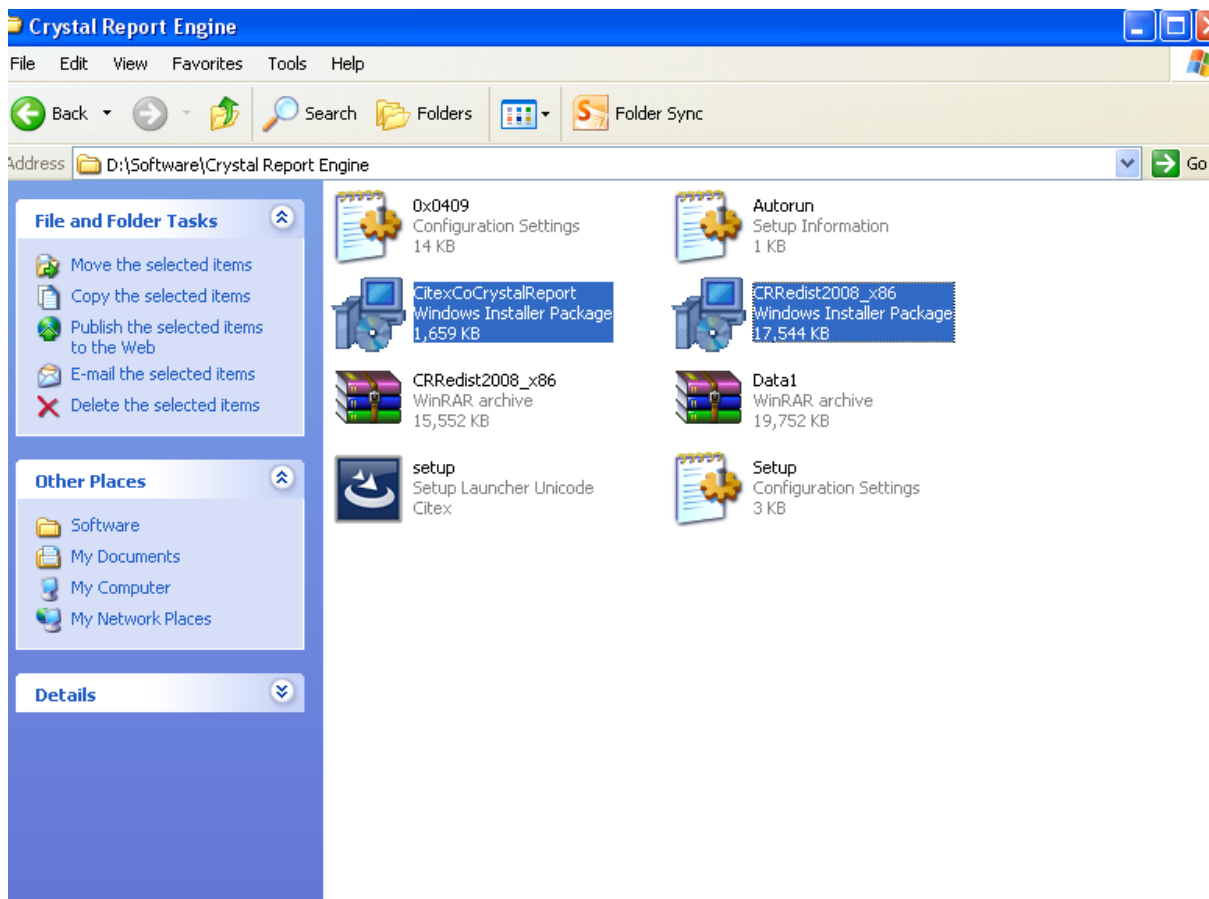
Crystal Report Engine

File Edit View Favorites Tools Help

Back Search Folders Folder Sync

Address D:\Software\Crystal Report Engine Go

File and Folder Tasks

Move the selected items
Copy the selected items
Publish the selected items to the Web
E-mail the selected items
Delete the selected items

Other Places

Software
My Documents
My Computer
My Network Places

Details

0x0409
Configuration Settings
14 KB

Autorun
Setup Information
1 KB

CitexCoCrystalReport
Windows Installer Package
1,659 KB

CRRedist2008_x86
Windows Installer Package
17,544 KB

CRRedist2008_x86
WinRAR archive
15,552 KB

Data1
WinRAR archive
19,752 KB

setup
Setup Launcher Unicode
Citex

Setup
Configuration Settings
3 KB